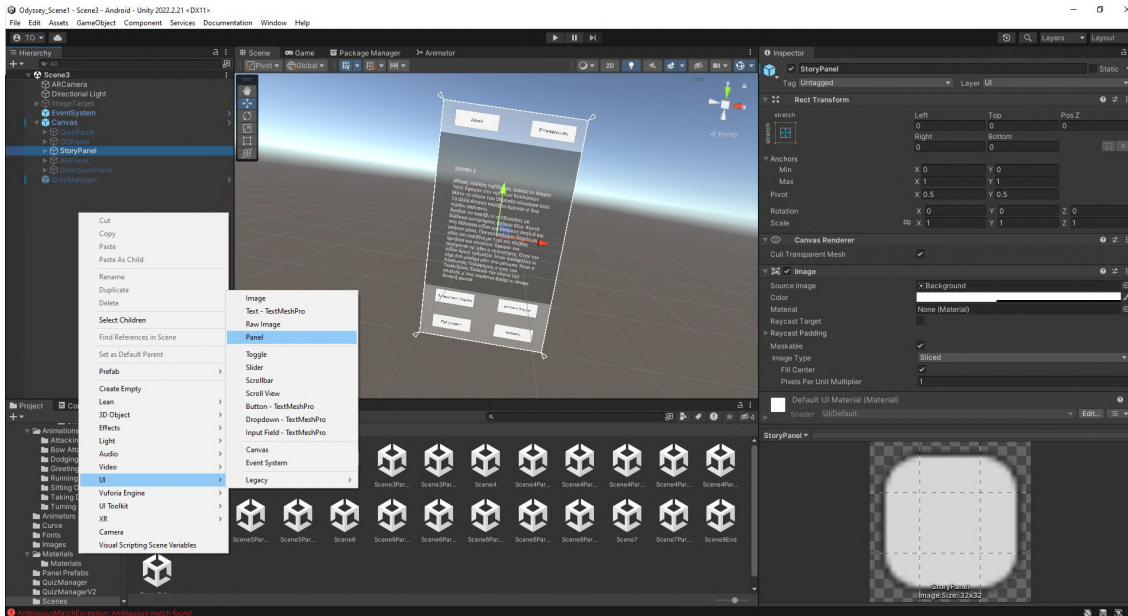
Odyssey_Scene1 - Scene3 - Android - Unity 2022.2.21 <DX11>
File Edit Assets GameObject Component Services Documentation Window Help

TO

Layers Layout

Hierarchy
All
Scene3
ARCamera
Directional Light
ImageTarget
EventSystem
Canvas
QuizPanel
DQPanel
StoryPanel
AllPanel
DirectionsPanel
QuizManager

Scene Game Package Manager Animator
Pivot Global
2D
Persp

Cut
Copy
Paste
Paste As Child
Rename
Duplicate
Delete
Select Children
Find References in Scene
Set as Default Parent
Prefab
Create Empty
Lean
3D Object
Effects
Light
Audio
Video
UI
Vuforia Engine
UI Toolkit
XR
Camera
Visual Scripting Scene Variables

Image
Text - TextMeshPro
Raw Image
Panel
Toggle
Slider
Scrollbar
Scroll View
Button - TextMeshPro
Dropdown - TextMeshPro
Input Field - TextMeshPro
Canvas
Event System
Legacy

Project
Animations
Attacking
Bow Atta
Dodging
Greeting
Running
Sitting
Taking D
Turning
Animators
Curve
Fonts
Images
Materials
Materials
Panel Prefabs
QuizManager
QuizManagerV2
Scenes

Scene3Par... Scene3Par... Scene4 Scene4Par... Scene4Par... Scene4Par... Scene4Par... Scene4Par...
Scene5Par... Scene5Par... Scene6 Scene6Par... Scene6Par... Scene6Par... Scene6Par... Scene7 Scene7Par... Scene8End

Inspector
StoryPanel
Static
Tag Untagged
Layer UI
Rect Transform
stretch
Left Top Pos Z
0 0 0
Right Bottom
0 0
Anchors
Min X 0 Y 0
Max X 1 Y 1
Pivot X 0.5 Y 0.5
Rotation X 0 Y 0 Z 0
Scale X 1 Y 1 Z 1
Canvas Renderer
Cull Transparent Mesh
Image
Source Image Background
Color
Material None (Material)
Raycast Target
Raycast Padding
Maskable
Image Type Sliced
Fill Center
Pixels Per Unit Multiplier 1
Default UI Material (Material)
Shader UI/Default
Edit...
StoryPanel
StoryPanel
Image Size: 32x32

AmbiguousMatchException: Ambiguous match found.